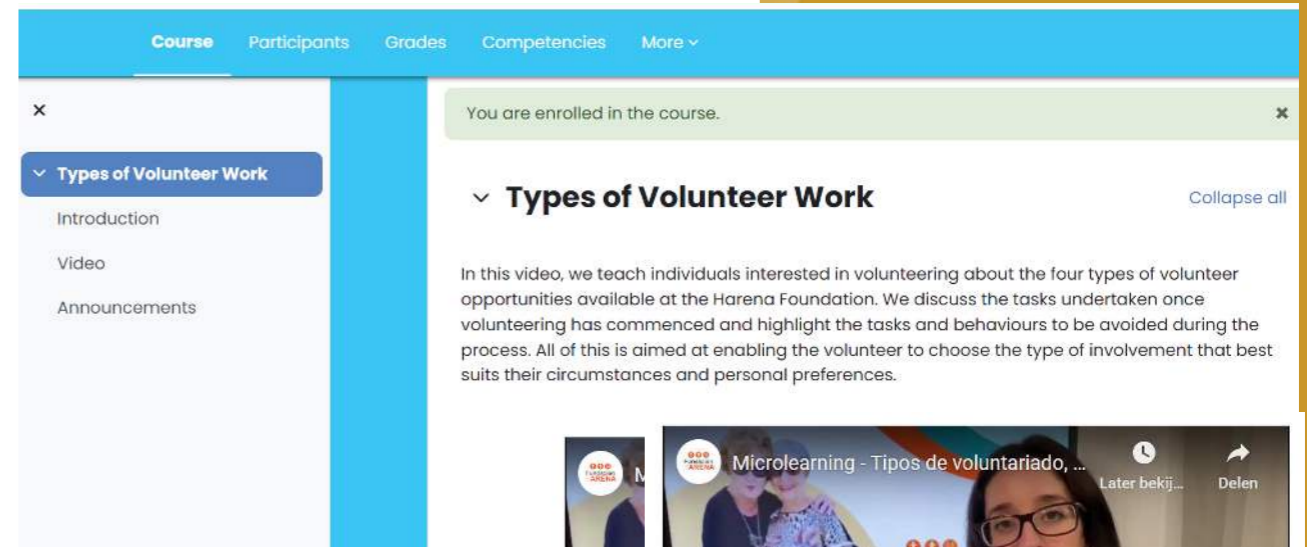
Course Participants Grades Competencies More

×

Types of Volunteer Work

Introduction

Video

Announcements

You are enrolled in the course. ×

Types of Volunteer Work

Collapse all

In this video, we teach individuals interested in volunteering about the four types of volunteer opportunities available at the Harena Foundation. We discuss the tasks undertaken once volunteering has commenced and highlight the tasks and behaviours to be avoided during the process. All of this is aimed at enabling the volunteer to choose the type of involvement that best suits their circumstances and personal preferences.

M

Microlearning - Tipos de voluntariado, ...

Later bekij...

Delen